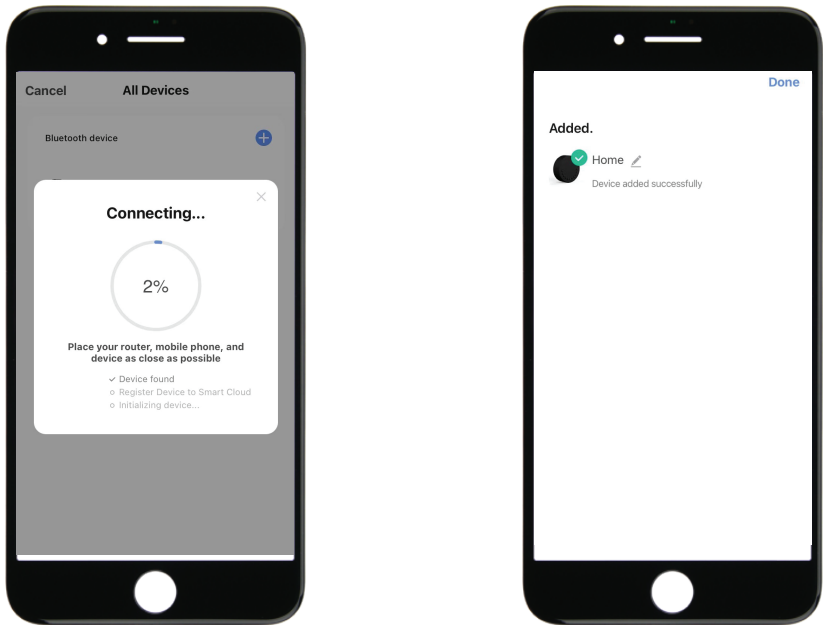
Cancel All Devices

Bluetooth device

Connecting...

2%

Place your router, mobile phone, and device as close as possible

✓ Device found
○ Register Device to Smart Cloud
○ Initializing device...

Done

Added.

Home

Device added successfully